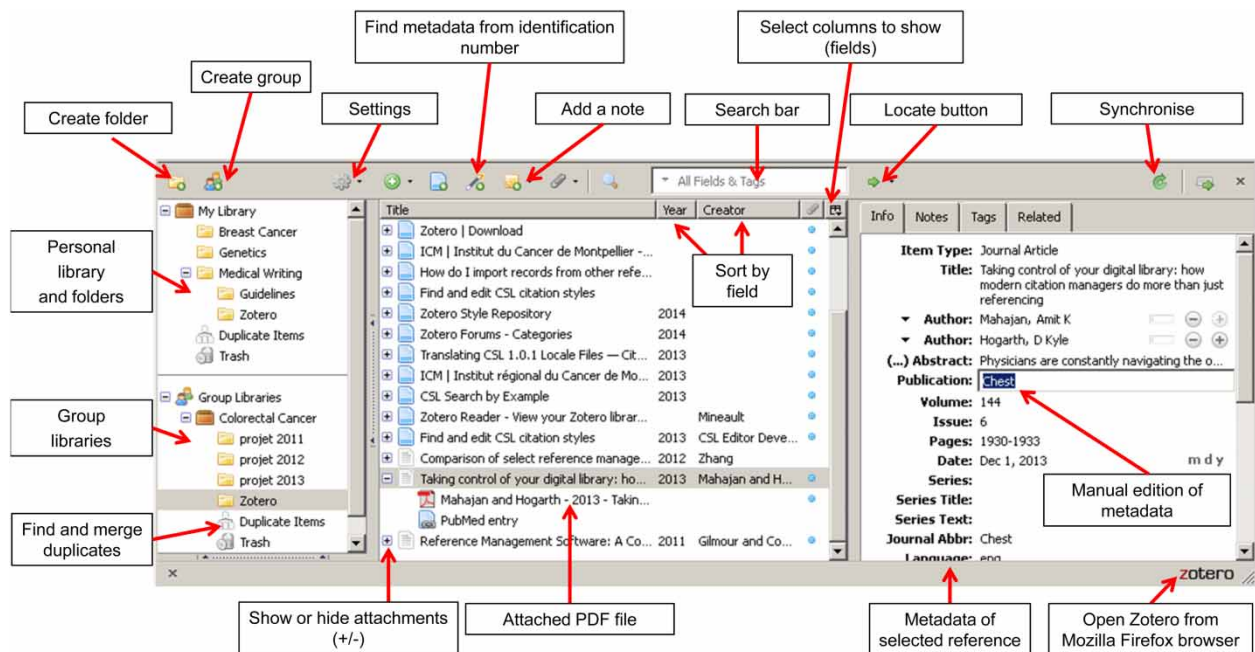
Find metadata from identification number

Select columns to show (fields)

Create group

Create folder

Settings

Add a note

Search bar

Locate button

Synchronise

All Fields & Tags

My Library
Breast Cancer
Genetics
Medical Writing
Guidelines
Zotero
Duplicate Items
Trash

Group Libraries
Colorectal Cancer
projet 2011
projet 2012
projet 2013
Zotero
Duplicate Items
Trash

Personal library and folders

Group libraries

Find and merge duplicates

| Title | Year | Creator |
|---|---|---|
| Zotero \| Download | | |
| ICM \| Institut du Cancer de Montpellier -... | | |
| How do I import records from other refe... | | |
| Find and edit CSL citation styles | | |
| Zotero Style Repository | 2014 | |
| Zotero Forums - Categories | 2014 | |
| Translating CSL 1.0.1 Locale Files — Cit... | 2013 | |
| ICM \| Institut régional du Cancer de Mo... | 2013 | |
| CSL Search by Example | 2013 | |
| Zotero Reader - View your Zotero librar... | | Mineault |
| Find and edit CSL citation styles | 2013 | CSL Editor Deve... |
| Comparison of select reference manage... | 2012 | Zhang |
| Taking control of your digital library: ho... | 2013 | Mahajan and H... |
| Mahajan and Hogarth - 2013 - Takin... | | |
| PubMed entry | | |
| Reference Management Software: A Co... | 2011 | Gilmour and Co... |

Sort by field

Info Notes Tags Related

Item Type: Journal Article
Title: Taking control of your digital library: how modern citation managers do more than just referencing
Author: Mahajan, Amit K
Author: Hogarth, D Kyle
(...) Abstract: Physicians are constantly navigating the o...
Publication: Chest
Volume: 144
Issue: 6
Pages: 1930-1933
Date: Dec 1, 2013 m d y
Series:
Series Title:
Series Text:
Journal Abbr: Chest
Language: eng

Manual edition of metadata

zotero

Show or hide attachments (+/-)

Attached PDF file

Metadata of selected reference

Open Zotero from Mozilla Firefox browser